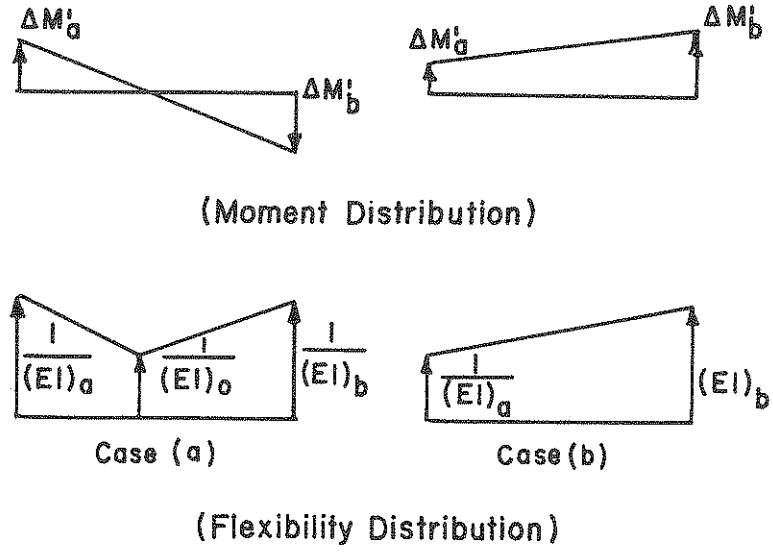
$\Delta M_a'$

$\Delta M_b'$

$\Delta M_a'$

$\Delta M_b'$

(Moment Distribution)

$\frac{1}{(EI)_a}$

$\frac{1}{(EI)_o}$

$\frac{1}{(EI)_b}$

$\frac{1}{(EI)_a}$

$(EI)_b$

Case (a)

Case (b)

(Flexibility Distribution)